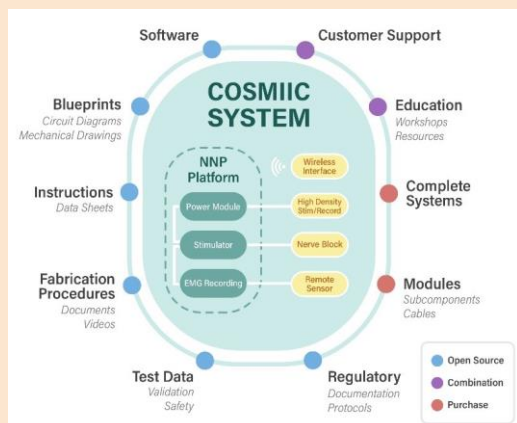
Software

Customer Support

COSMIIC SYSTEM

Blueprints
Circuit Diagrams
Mechanical Drawings

Education
Workshops
Resources

NNP Platform

Wireless Interface

Instructions
Data Sheets

Power Module

High Density Stim/Record

Complete Systems

Stimulator

Nerve Block

Fabrication Procedures
Documents
Videos

EMG Recording

Remote Sensor

Modules
Subcomponents
Cables

Test Data
Validation
Safety

Regulatory
Documentation
Protocols

Open Source
Combination
Purchase